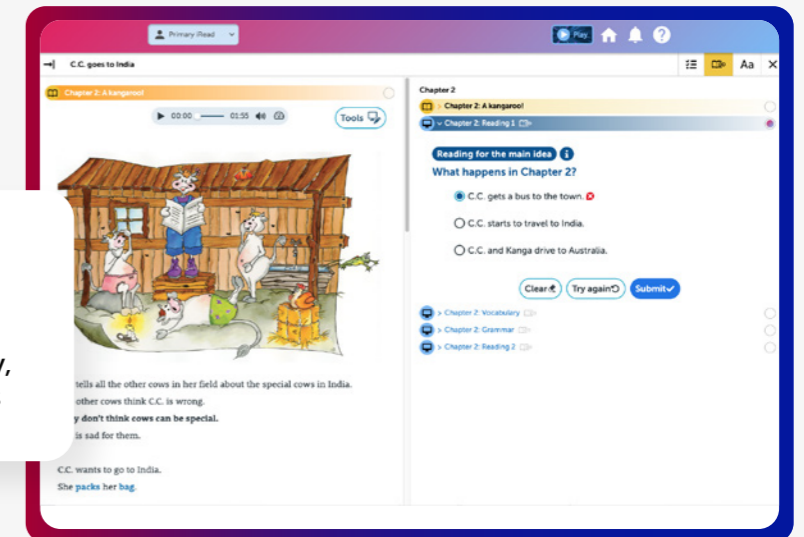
Primary Read
Play
C.C. goes to India
Aa
Chapter 2: A kangaroo!
00:00 01:55
Tools
y,
tells all the other cows in her field about the special cows in India.
other cows think C.C. is wrong.
y don't think cows can be special.
is sad for them.
C.C. wants to go to India.
She packs her bag.
Chapter 2
Chapter 2: A kangaroo!
Chapter 2: Reading 1
Reading for the main idea
What happens in Chapter 2?
C.C. gets a bus to the town.
C.C. starts to travel to India.
C.C. and Kanga drive to Australia.
Clear
Try again
Submit
Chapter 2: Vocabulary
Chapter 2: Grammar
Chapter 2: Reading 2